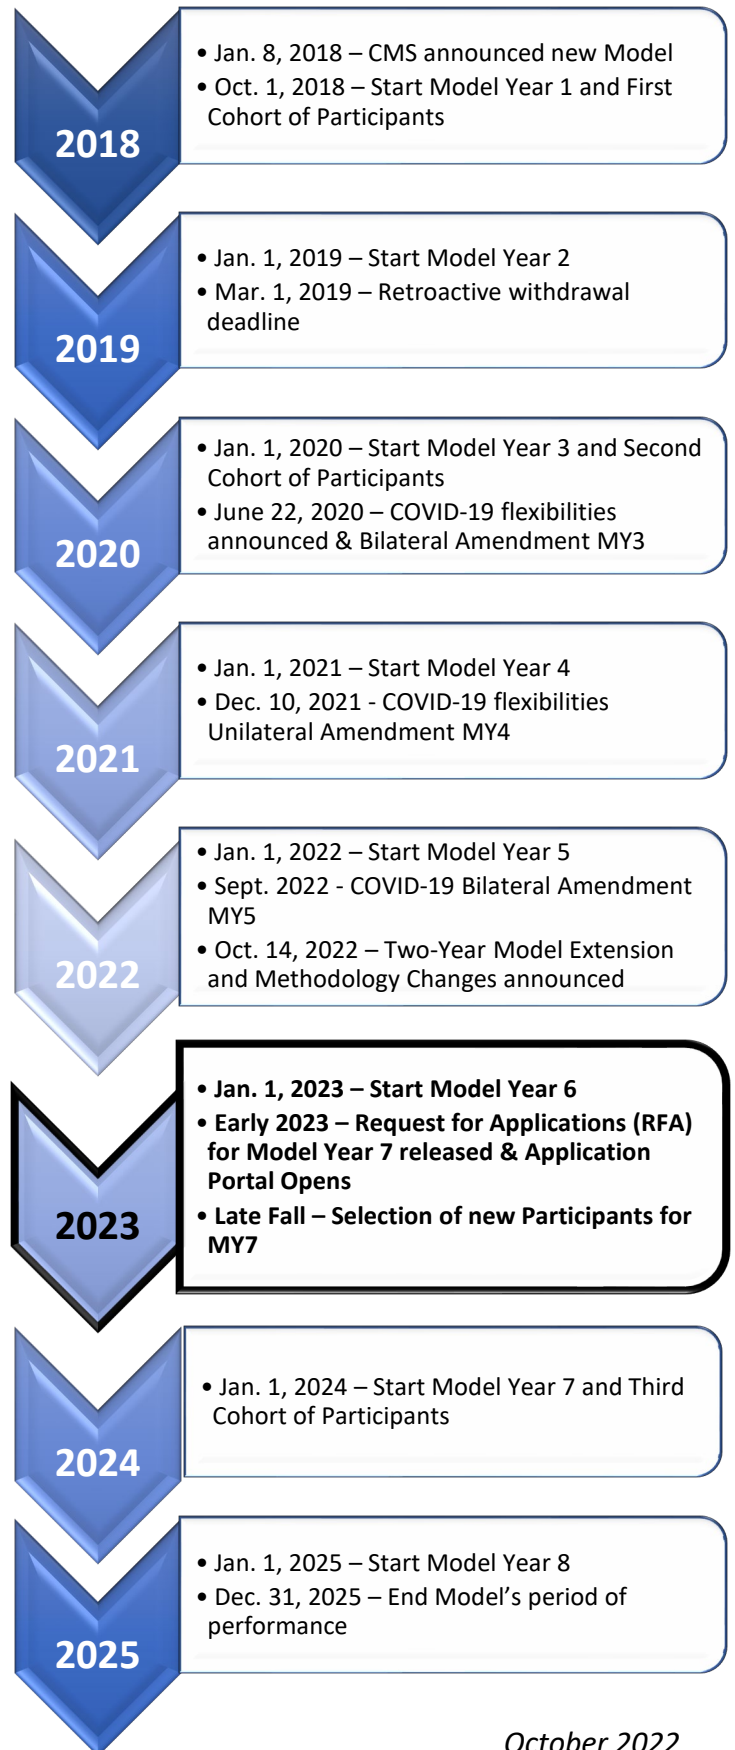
2018

• Jan. 8, 2018 – CMS announced new Model
• Oct. 1, 2018 – Start Model Year 1 and First Cohort of Participants

2019

• Jan. 1, 2019 – Start Model Year 2
• Mar. 1, 2019 – Retroactive withdrawal deadline

2020

• Jan. 1, 2020 – Start Model Year 3 and Second Cohort of Participants
• June 22, 2020 – COVID-19 flexibilities announced & Bilateral Amendment MY3

2021

• Jan. 1, 2021 – Start Model Year 4
• Dec. 10, 2021 - COVID-19 flexibilities Unilateral Amendment MY4

2022

• Jan. 1, 2022 – Start Model Year 5
• Sept. 2022 - COVID-19 Bilateral Amendment MY5
• Oct. 14, 2022 – Two-Year Model Extension and Methodology Changes announced

2023

• Jan. 1, 2023 – Start Model Year 6
• Early 2023 – Request for Applications (RFA) for Model Year 7 released & Application Portal Opens
• Late Fall – Selection of new Participants for MY7

2024

• Jan. 1, 2024 – Start Model Year 7 and Third Cohort of Participants

2025

• Jan. 1, 2025 – Start Model Year 8
• Dec. 31, 2025 – End Model's period of performance

October 2022